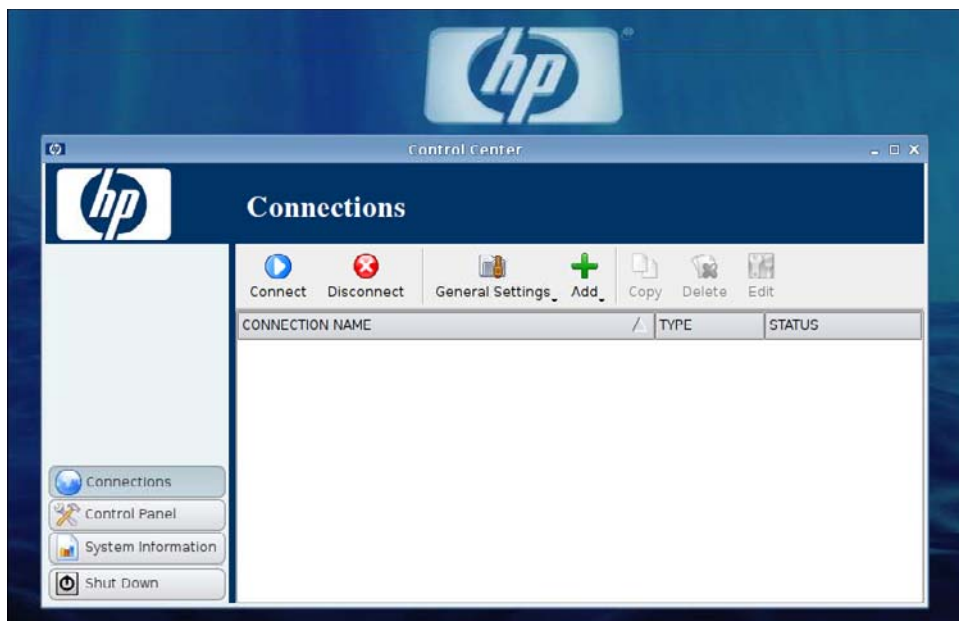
hp

Control Center

hp

Connections

Connect Disconnect General Settings Add Copy Delete Edit

| CONNECTION NAME | TYPE | STATUS |
|---|---|---|

Connections
Control Panel
System Information
Shut Down